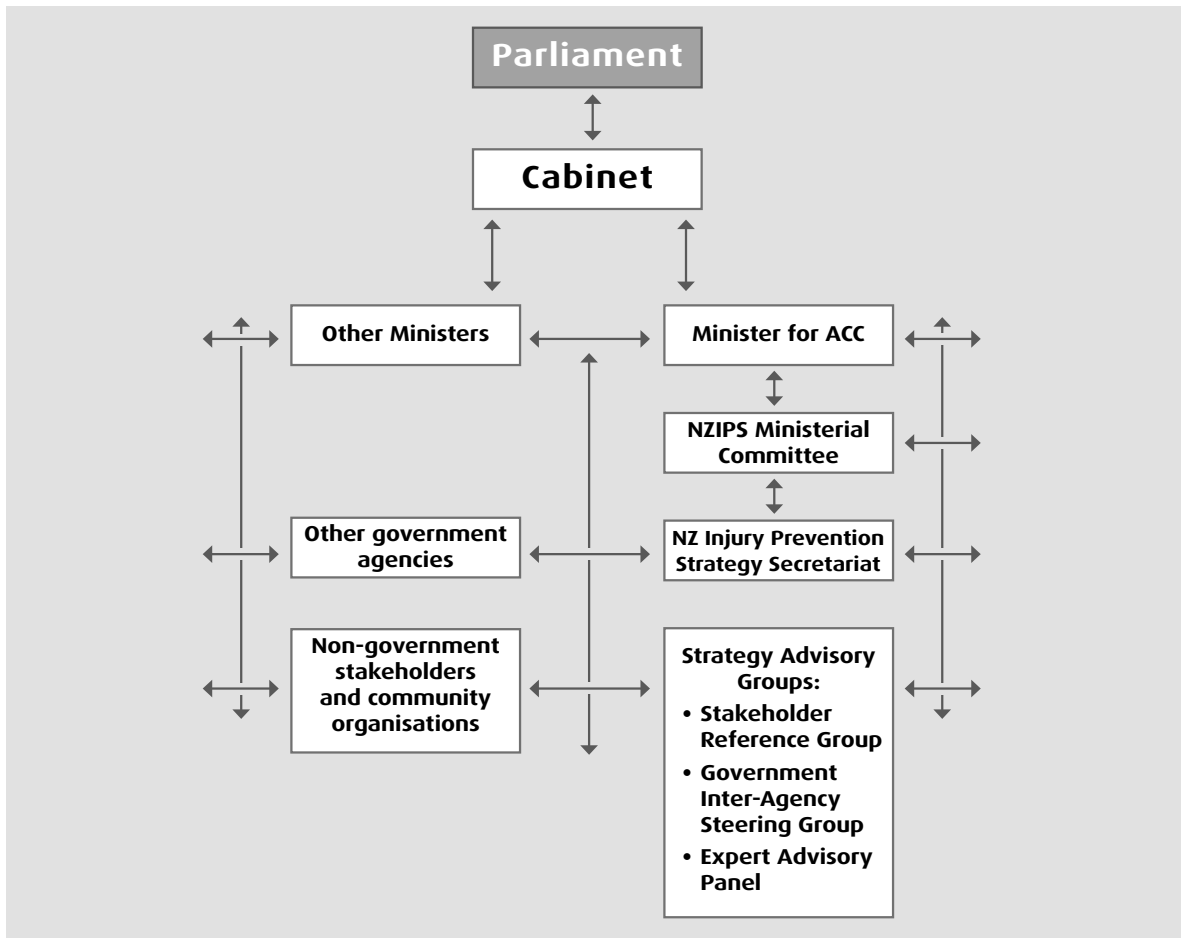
Parliament

Cabinet

Other Ministers

Minister for ACC

NZIPS Ministerial Committee

Other government agencies

NZ Injury Prevention Strategy Secretariat

Non-government stakeholders and community organisations

Strategy Advisory Groups:
• Stakeholder Reference Group
• Government Inter-Agency Steering Group
• Expert Advisory Panel